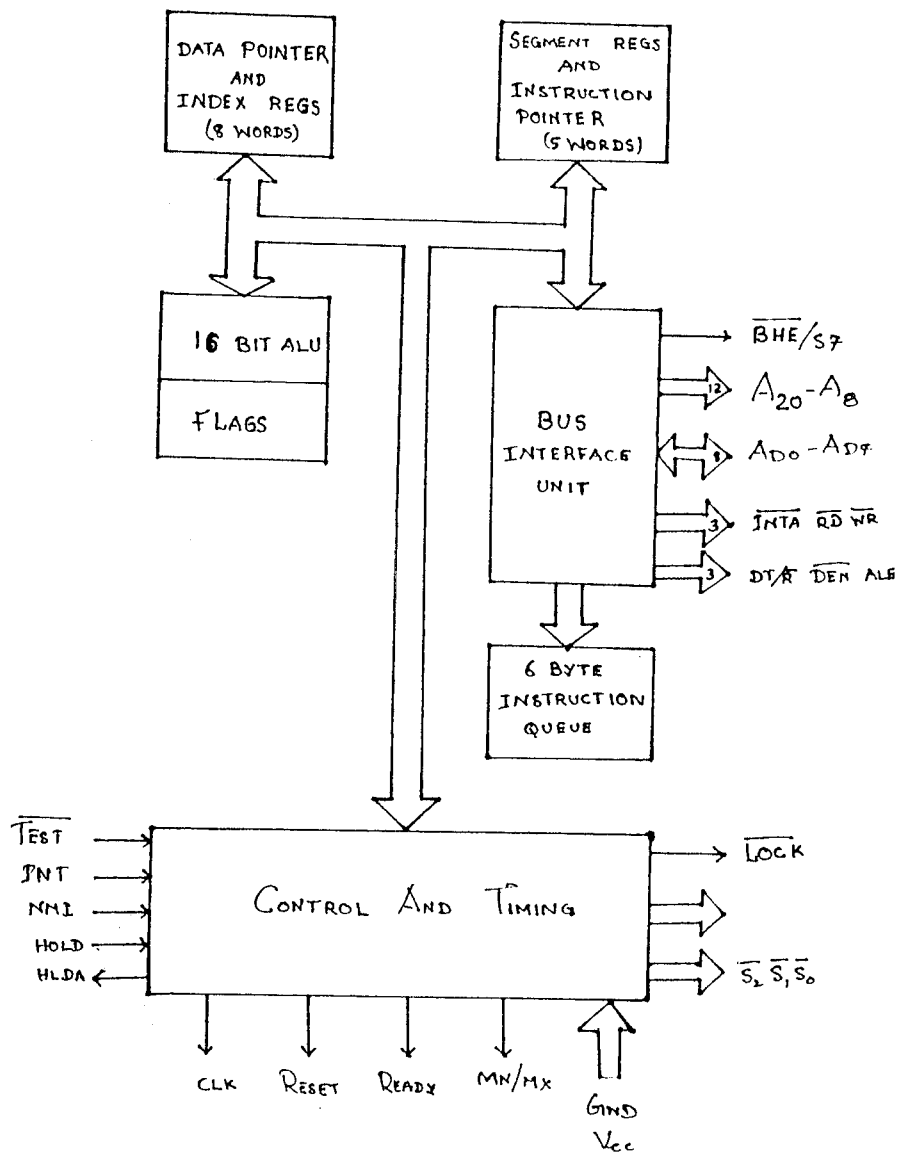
DATA POINTER AND INDEX REGS (8 WORDS)

SEGMENT REGS AND INSTRUCTION POINTER (5 WORDS)

16 BIT ALU

FLAGS

BUS INTERFACE UNIT

$\overline{BHE}/S7$

12

$A_{20}-A_8$

8

$AD_0-AD_7$

3

$\overline{INTA}$ $\overline{RD}$ $\overline{WR}$

3

$DT/\overline{R}$ $\overline{DEN}$ ALE

6 BYTE INSTRUCTION QUEUE

$\overline{TEST}$

INT

NMI

HOLD

HLDA

CONTROL AND TIMING

$\overline{LOCK}$

$\overline{S_2}\,\overline{S_1}\,\overline{S_0}$

CLK

RESET

READY

MN/MX

GND

Vcc